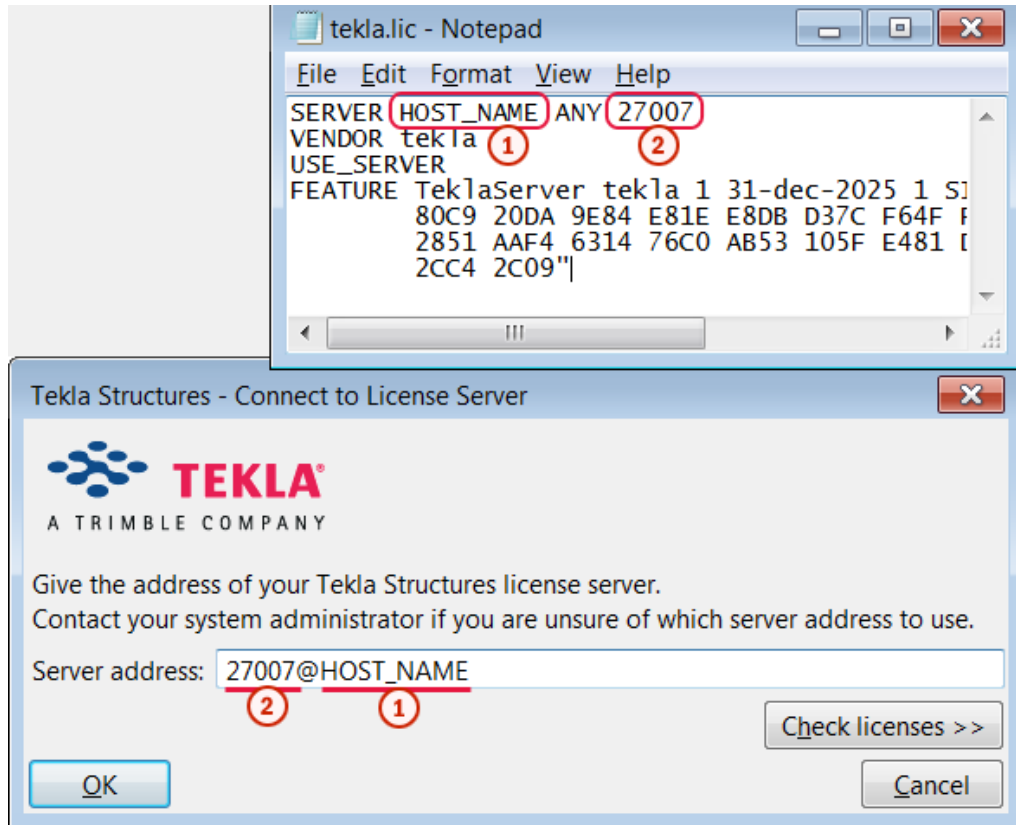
tekla.lic - Notepad

File Edit Format View Help

SERVER HOST_NAME ANY 27007
VENDOR tekla
USE_SERVER
FEATURE TeklaServer tekla 1 31-dec-2025 1 SI
80C9 20DA 9E84 E81E E8DB D37C F64F F
2851 AAF4 6314 76C0 AB53 105F E481 D
2CC4 2C09"

1 2

Tekla Structures - Connect to License Server

TEKLA®
A TRIMBLE COMPANY

Give the address of your Tekla Structures license server.
Contact your system administrator if you are unsure of which server address to use.

Server address: 27007@HOST_NAME

2 1

Check licenses >>

OK

Cancel